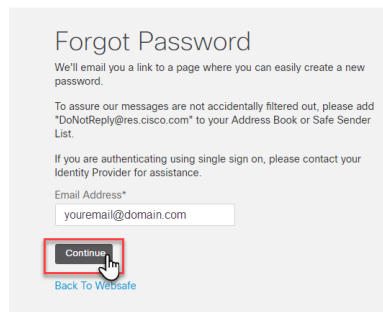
Forgot Password

We'll email you a link to a page where you can easily create a new password.

To assure our messages are not accidentally filtered out, please add "DoNotReply@res.cisco.com" to your Address Book or Safe Sender List.

If you are authenticating using single sign on, please contact your Identity Provider for assistance.

Email Address*

youremail@domain.com

Continue

Back To Websafe